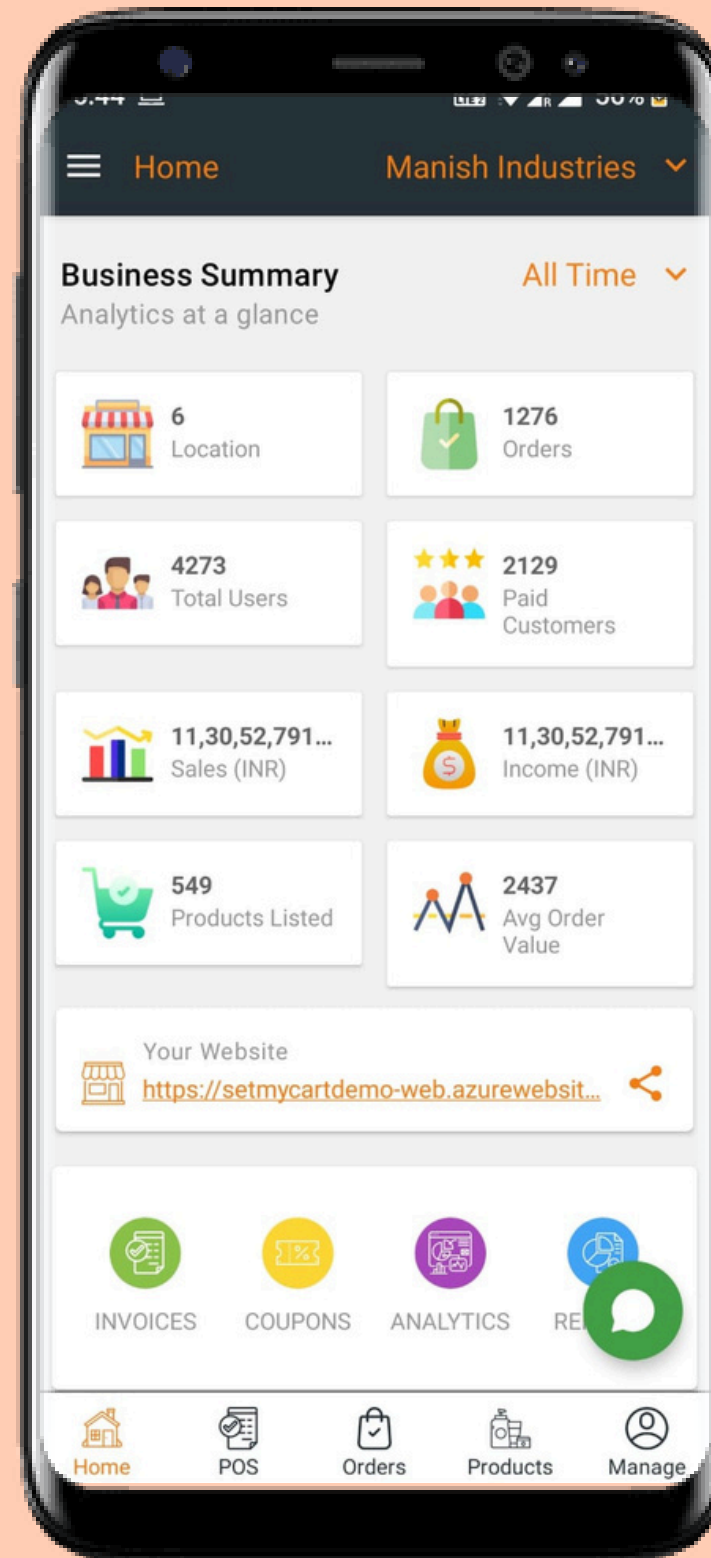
Home

Manish Industries

Business Summary
Analytics at a glance

All Time

6
Location

1276
Orders

4273
Total Users

2129
Paid Customers

11,30,52,791...
Sales (INR)

11,30,52,791...
Income (INR)

549
Products Listed

2437
Avg Order Value

Your Website
https://setmycartdemo-web.azurewebsit...

INVOICES
COUPONS
ANALYTICS
RE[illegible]

Home
POS
Orders
Products
Manage